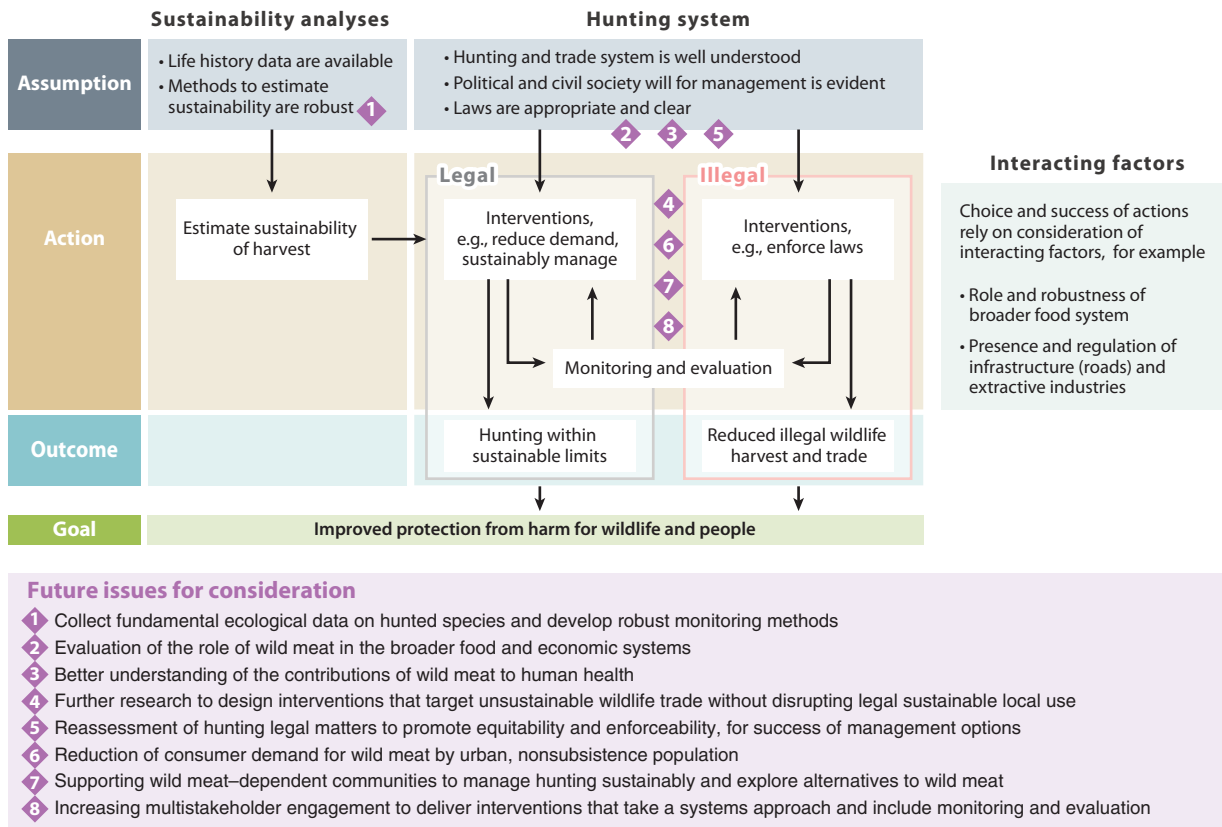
Sustainability analyses

Hunting system

Assumption

• Life history data are available
• Methods to estimate sustainability are robust 1

• Hunting and trade system is well understood
• Political and civil society will for management is evident
• Laws are appropriate and clear

2 3 5

Action

Estimate sustainability of harvest

Legal

Interventions, e.g., reduce demand, sustainably manage

4 6 7 8

Illegal

Interventions, e.g., enforce laws

Monitoring and evaluation

Outcome

Hunting within sustainable limits

Reduced illegal wildlife harvest and trade

Goal

Improved protection from harm for wildlife and people

Interacting factors

Choice and success of actions rely on consideration of interacting factors, for example

• Role and robustness of broader food system
• Presence and regulation of infrastructure (roads) and extractive industries

Future issues for consideration

1 Collect fundamental ecological data on hunted species and develop robust monitoring methods
2 Evaluation of the role of wild meat in the broader food and economic systems
3 Better understanding of the contributions of wild meat to human health
4 Further research to design interventions that target unsustainable wildlife trade without disrupting legal sustainable local use
5 Reassessment of hunting legal matters to promote equitability and enforceability, for success of management options
6 Reduction of consumer demand for wild meat by urban, nonsubsistence population
7 Supporting wild meat–dependent communities to manage hunting sustainably and explore alternatives to wild meat
8 Increasing multistakeholder engagement to deliver interventions that take a systems approach and include monitoring and evaluation